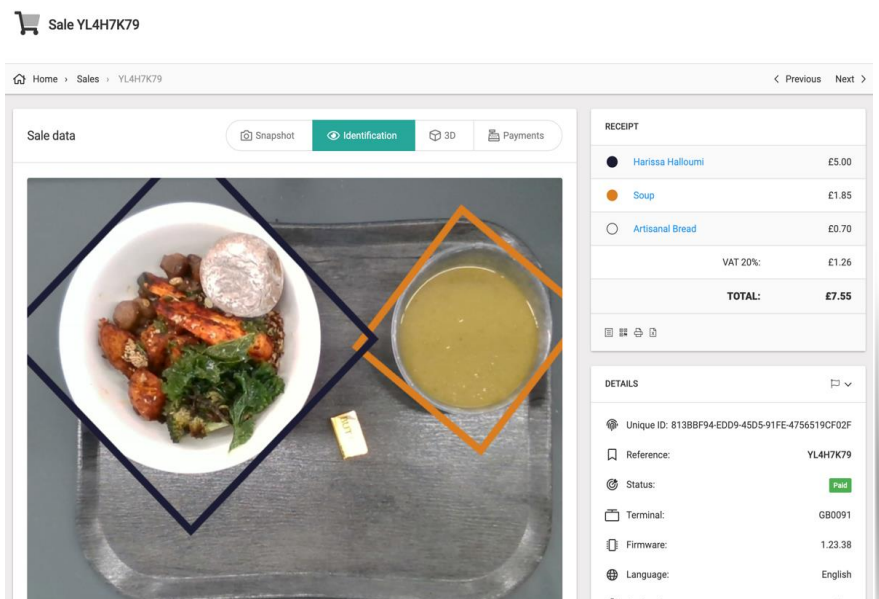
Sale YL4H7K79

Home › Sales › YL4H7K79

< Previous Next >

Sale data

Snapshot Identification 3D Payments

RECEIPT

| | | |
|---|---|---|
| Harissa Halloumi | | £5.00 |
| Soup | | £1.85 |
| Artisanal Bread | | £0.70 |
| | VAT 20%: | £1.26 |
| | TOTAL: | £7.55 |

DETAILS

Unique ID: 813BBF94-EDD9-45D5-91FE-4756519CF02F

Reference: YL4H7K79

Status: Paid

Terminal: GB0091

Firmware: 1.23.38

Language: English